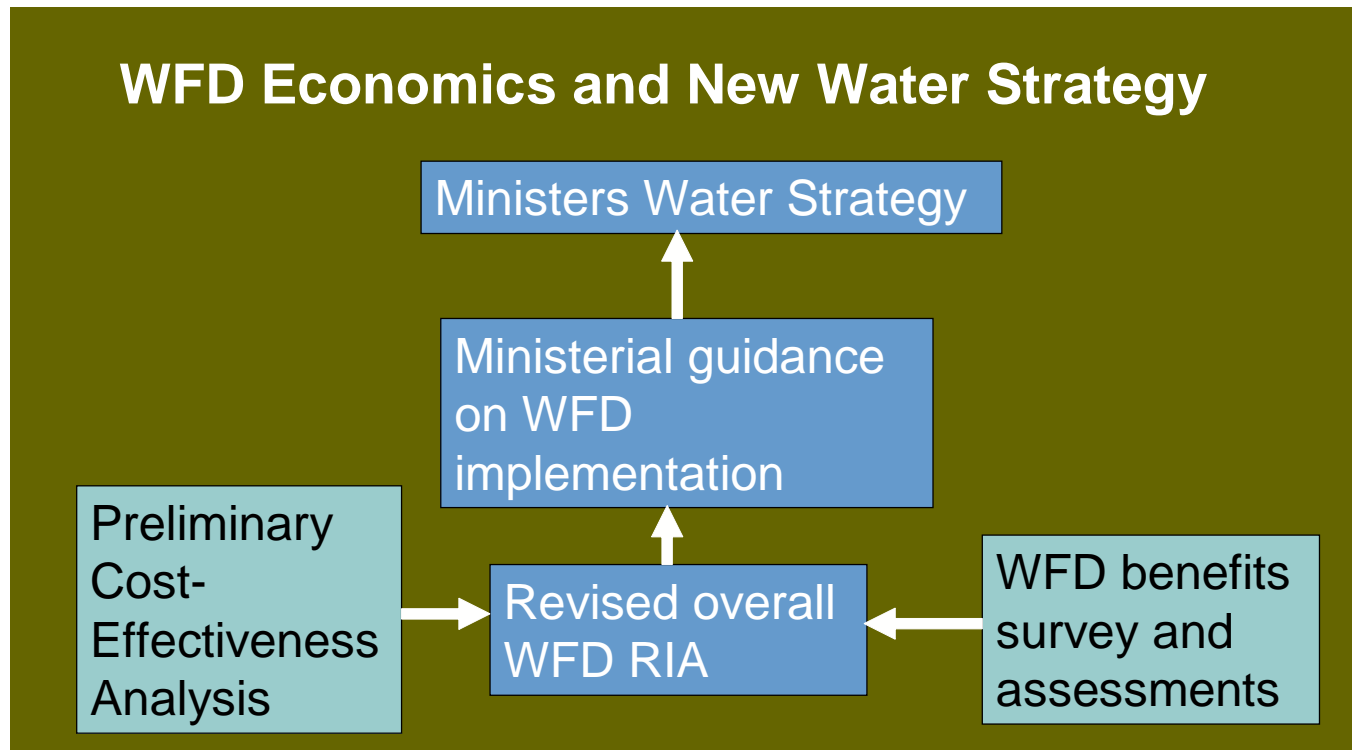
WFD Economics and New Water Strategy

Ministers Water Strategy

Ministerial guidance on WFD implementation

Preliminary Cost-Effectiveness Analysis

Revised overall WFD RIA

WFD benefits survey and assessments